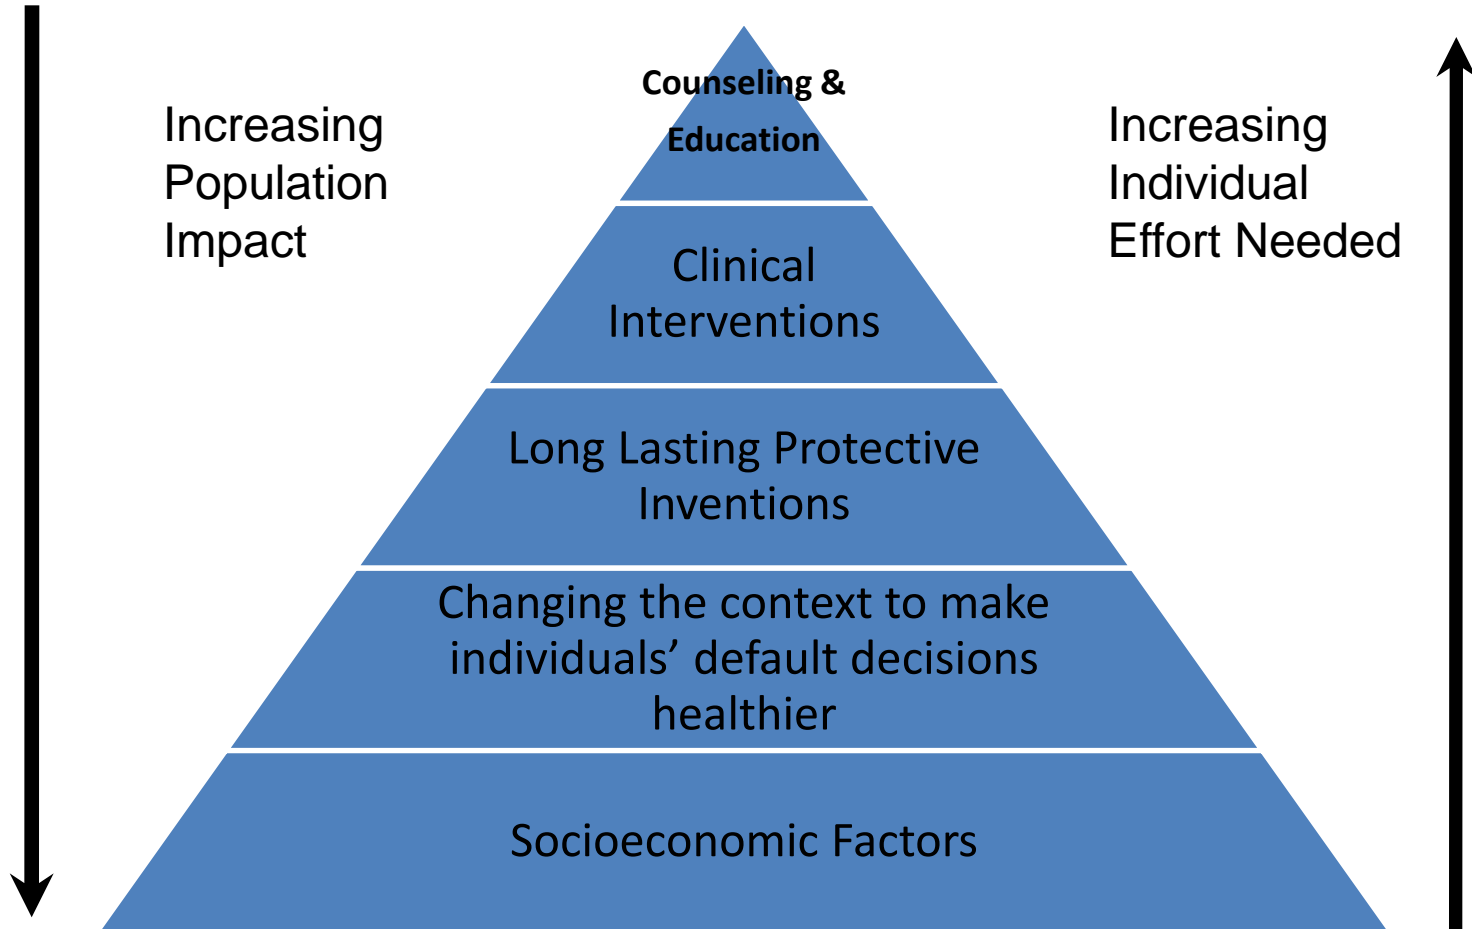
Increasing Population Impact

Counseling & Education

Clinical Interventions

Long Lasting Protective Inventions

Changing the context to make individuals' default decisions healthier

Socioeconomic Factors

Increasing Individual Effort Needed